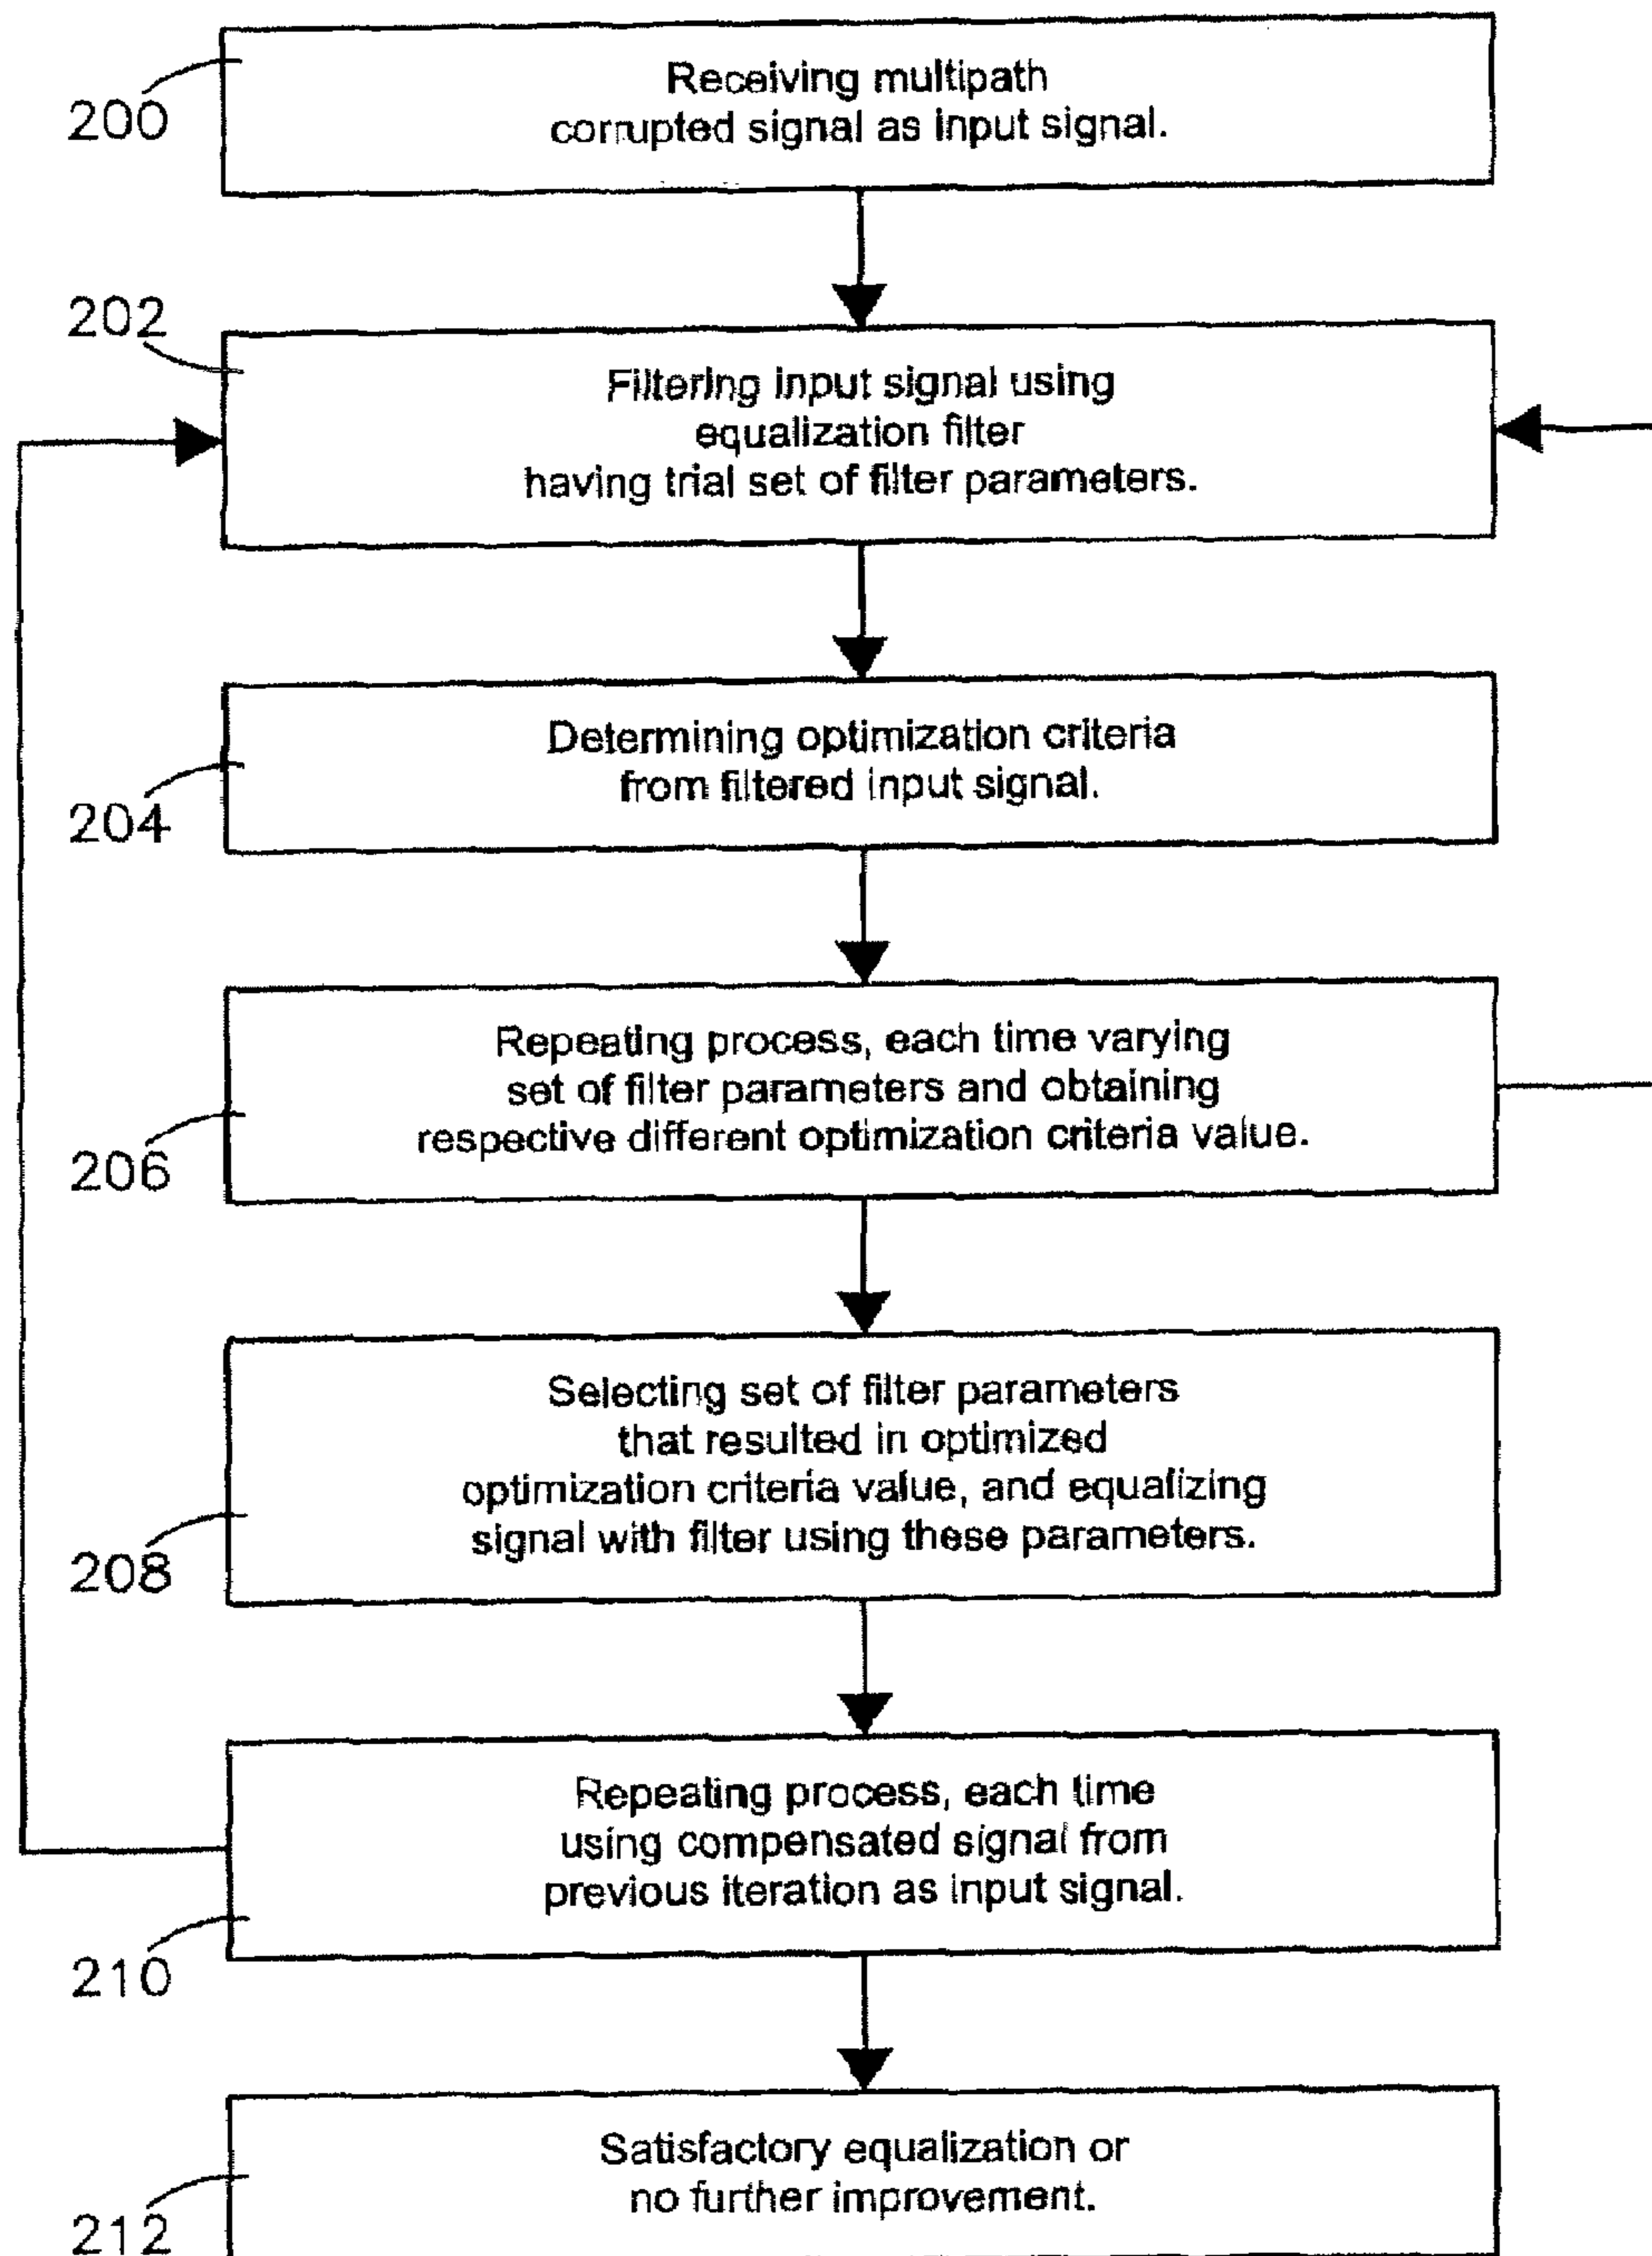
200
Receiving multipath corrupted signal as input signal.

202
Filtering input signal using equalization filter having trial set of filter parameters.

Determining optimization criteria from filtered input signal.
204

Repeating process, each time varying set of filter parameters and obtaining respective different optimization criteria value.
206

Selecting set of filter parameters that resulted in optimized optimization criteria value, and equalizing signal with filter using these parameters.
208

Repeating process, each time using compensated signal from previous iteration as input signal.
210

Satisfactory equalization or no further improvement.
212